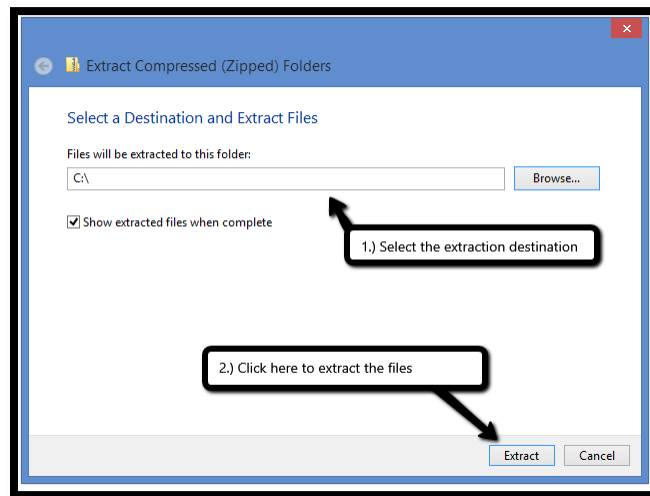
Extract Compressed (Zipped) Folders

Select a Destination and Extract Files

Files will be extracted to this folder:

C:\

Browse...

Show extracted files when complete

1.) Select the extraction destination

2.) Click here to extract the files

Extract

Cancel